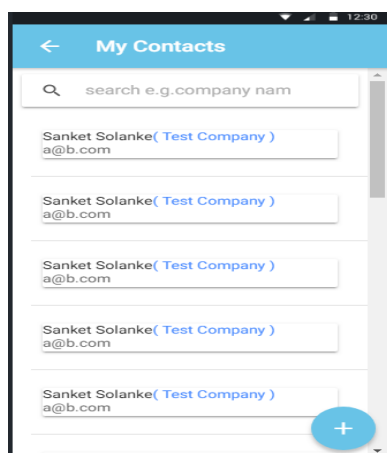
12:30

My Contacts

search e.g.company nam

Sanket Solanke( Test Company )
a@b.com

Sanket Solanke( Test Company )
a@b.com

Sanket Solanke( Test Company )
a@b.com

Sanket Solanke( Test Company )
a@b.com

Sanket Solanke( Test Company )
a@b.com

+